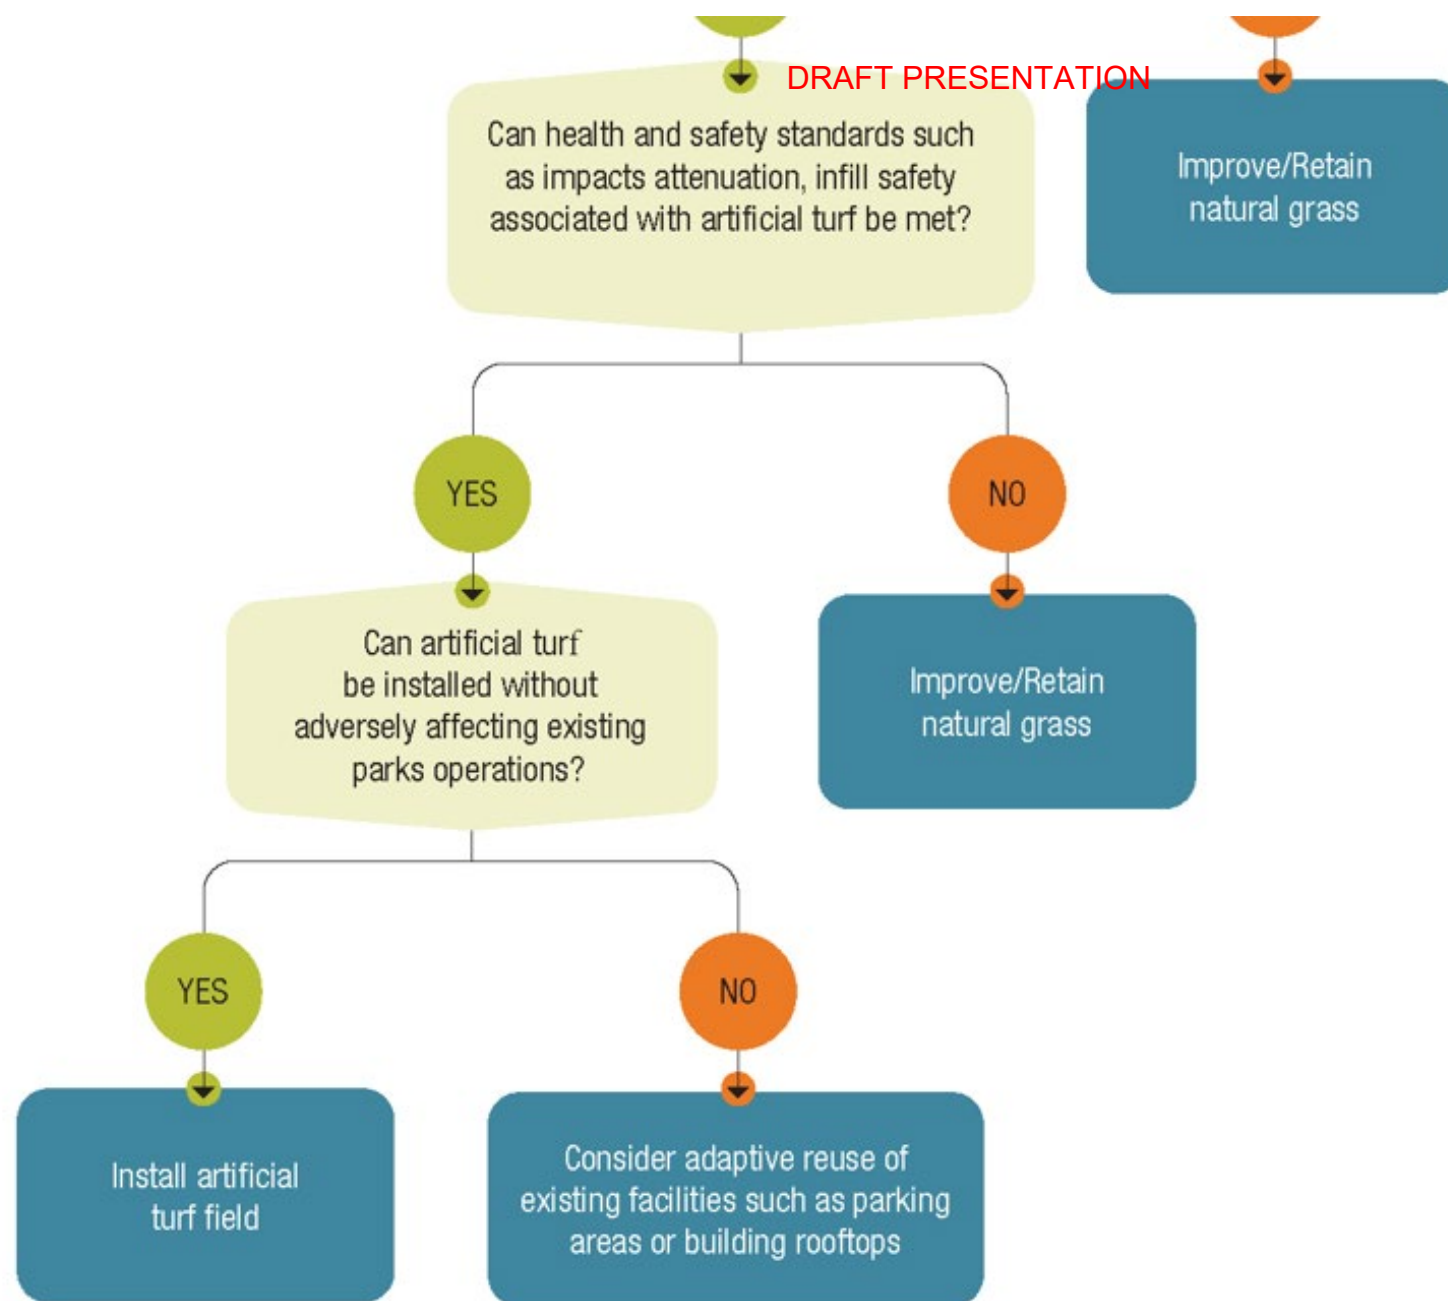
DRAFT PRESENTATION

Can health and safety standards such as impacts attenuation, infill safety associated with artificial turf be met?

Improve/Retain natural grass

YES

NO

Can artificial turf be installed without adversely affecting existing parks operations?

Improve/Retain natural grass

YES

NO

Install artificial turf field

Consider adaptive reuse of existing facilities such as parking areas or building rooftops